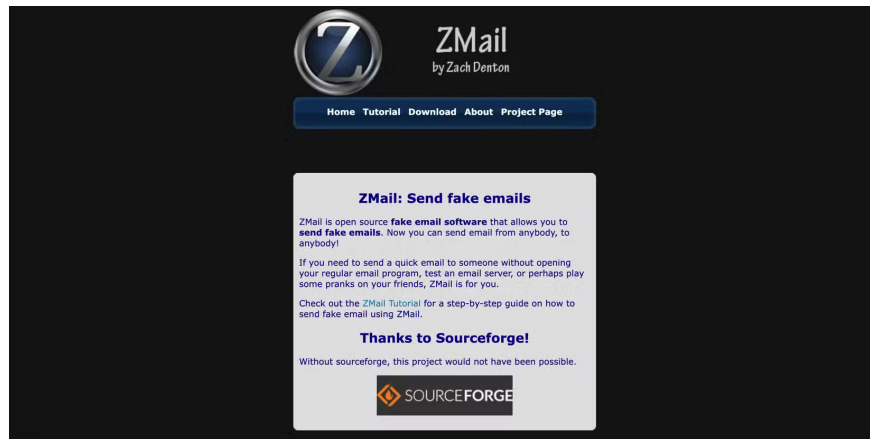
Z

ZMail
by Zach Denton

Home Tutorial Download About Project Page

ZMail: Send fake emails

ZMail is open source fake email software that allows you to send fake emails. Now you can send email from anybody, to anybody!

If you need to send a quick email to someone without opening your regular email program, test an email server, or perhaps play some pranks on your friends, ZMail is for you.

Check out the ZMail Tutorial for a step-by-step guide on how to send fake email using ZMail.

Thanks to Sourceforge!

Without sourceforge, this project would not have been possible.

SOURCEFORGE